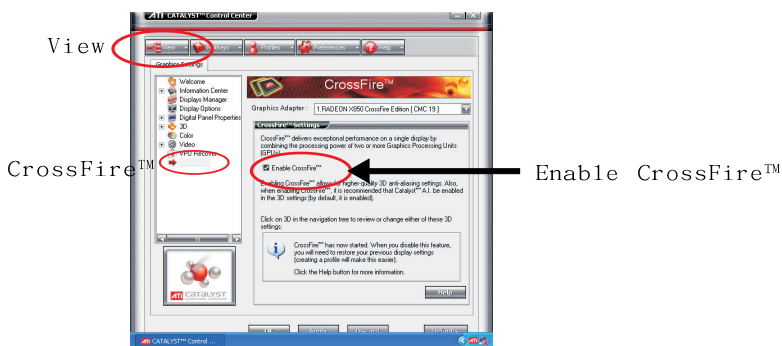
ATI CATALYST™ Control Center

View

View | Hotkeys | Profiles | Preferences | Help

Graphics Settings

Welcome
Information Center
Displays Manager
Display Options
Digital Panel Properties
3D
Color
Video
VPU Recover
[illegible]

CrossFire™

CrossFire™

Graphics Adapter : 1.RADEON X850 CrossFire Edition [ CMC 19 ]

CrossFire™ Settings

CrossFire™ delivers exceptional performance on a single display by combining the processing power of two or more Graphics Processing Units (GPUs).

Enable CrossFire™

Enable CrossFire™

Enabling CrossFire™ allows for higher-quality 3D anti-aliasing settings. Also, when enabling CrossFire™, it is recommended that Catalyst™ A.I. be enabled in the 3D settings (by default, it is enabled).

Click on 3D in the navigation tree to review or change either of these 3D settings.

CrossFire™ has now started. When you disable this feature, you will need to restore your previous display settings (creating a profile will make this easier).

Click the Help button for more information.

Help

ATI CATALYST

OK | Apply | Discard | Defaults

ATI CATALYST™ Control ...